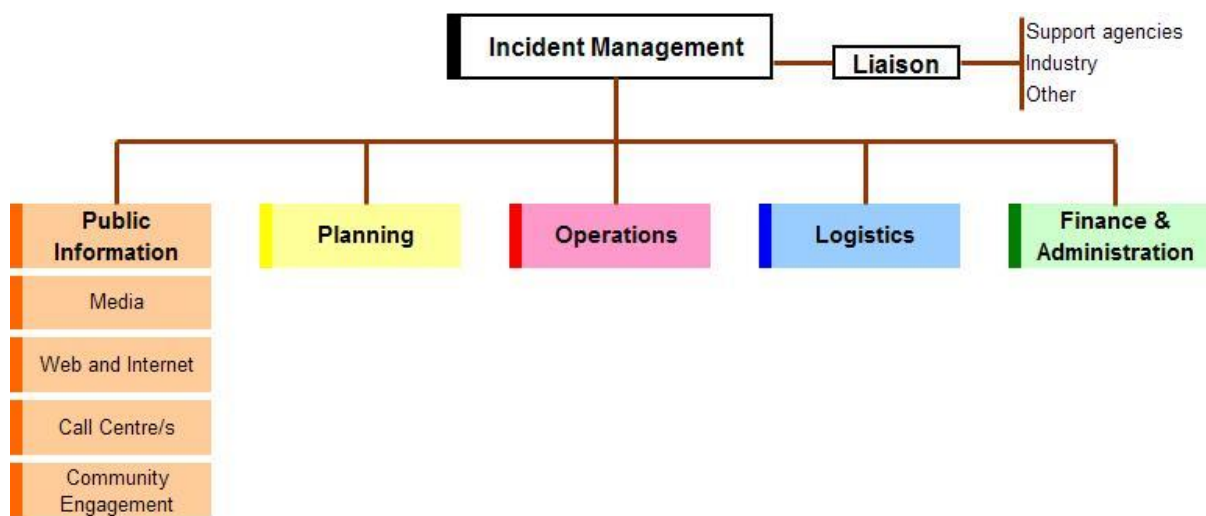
Incident Management

Liaison

Support agencies
Industry
Other

Public Information

Media

Web and Internet

Call Centre/s

Community Engagement

Planning

Operations

Logistics

Finance & Administration